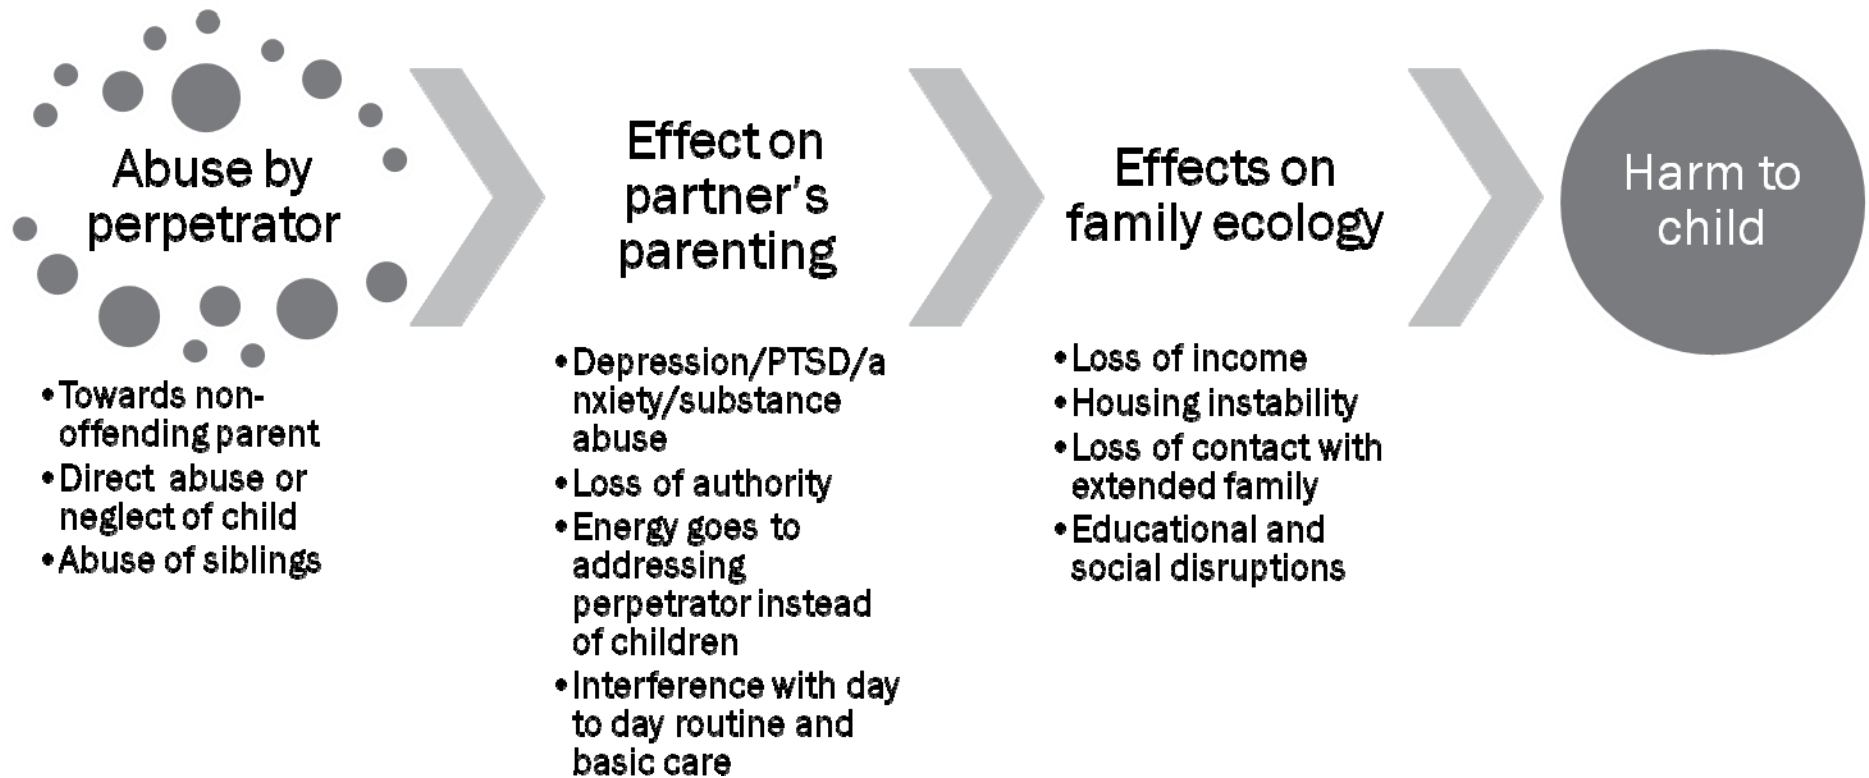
Abuse by perpetrator

- Towards non-offending parent
- Direct abuse or neglect of child
- Abuse of siblings

Effect on partner's parenting

- Depression/PTSD/anxiety/substance abuse
- Loss of authority
- Energy goes to addressing perpetrator instead of children
- Interference with day to day routine and basic care

Effects on family ecology

- Loss of income
- Housing instability
- Loss of contact with extended family
- Educational and social disruptions

Harm to child